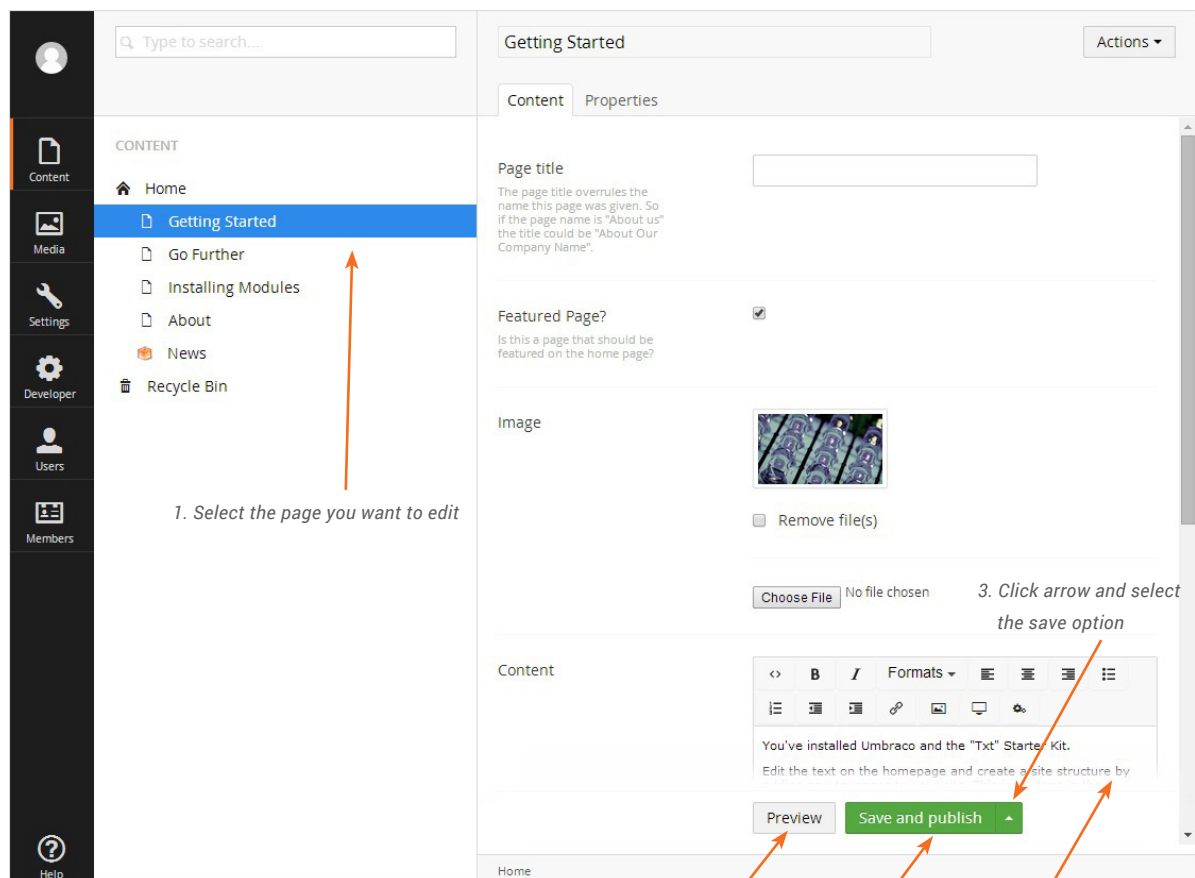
Content
Media
Settings
Developer
Users
Members
Help

Type to search...

CONTENT

Home
Getting Started
Go Further
Installing Modules
About
News
Recycle Bin

1. Select the page you want to edit

Getting Started

Actions

Content Properties

Page title
The page title overrules the name this page was given. So if the page name is "About us" the title could be "About Our Company Name".

Featured Page?
Is this a page that should be featured on the home page?

Image

Remove file(s)

Choose File No file chosen

3. Click arrow and select the save option

Content

Formats

You've installed Umbraco and the "Txt" Starter Kit.

Edit the text on the homepage and create a site structure by

Preview Save and publish

Home